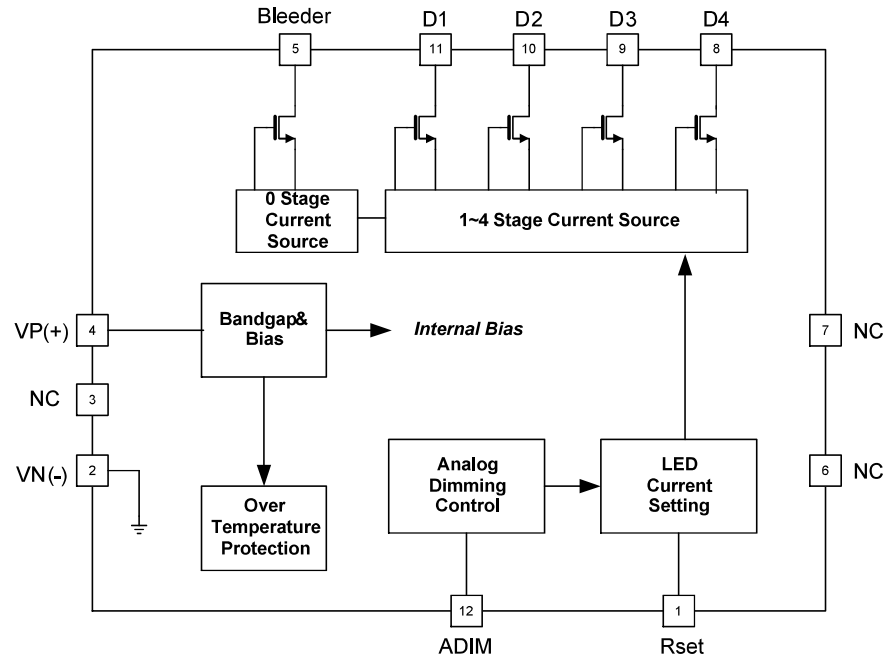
Bleeder
5
D1
11
D2
10
D3
9
D4
8

0 Stage Current Source
1~4 Stage Current Source

VP(+)
4
Bandgap& Bias
Internal Bias
7
NC

NC
3

VN(-)
2
Over Temperature Protection
Analog Dimming Control
LED Current Setting
6
NC

12
ADIM
1
Rset